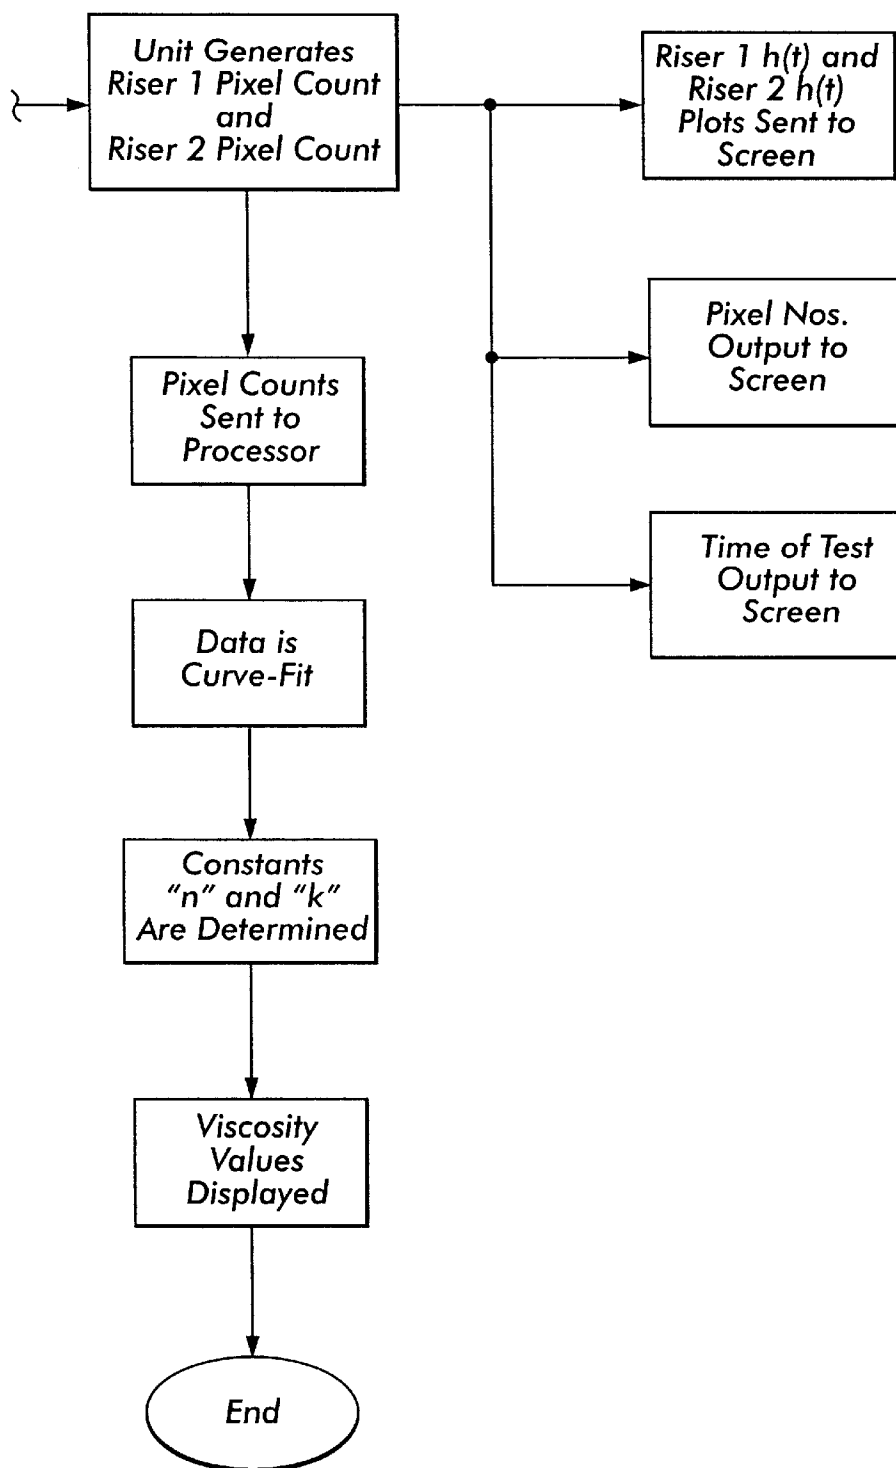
Unit Generates Riser 1 Pixel Count and Riser 2 Pixel Count

Riser 1 h(t) and Riser 2 h(t) Plots Sent to Screen

Pixel Nos. Output to Screen

Time of Test Output to Screen

Pixel Counts Sent to Processor

Data is Curve-Fit

Constants "n" and "k" Are Determined

Viscosity Values Displayed

End